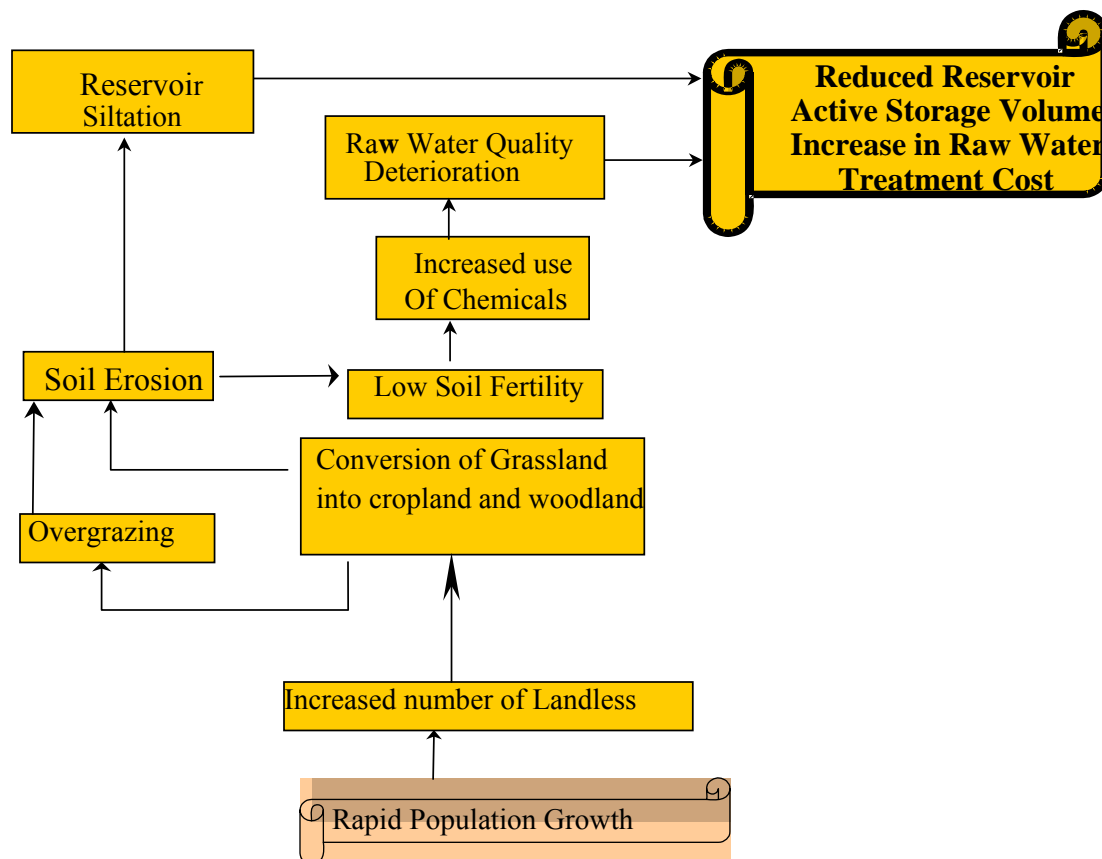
Reservoir Siltation

Raw Water Quality Deterioration

Reduced Reservoir Active Storage Volume Increase in Raw Water Treatment Cost

Increased use Of Chemicals

Soil Erosion

Low Soil Fertility

Conversion of Grassland into cropland and woodland

Overgrazing

Increased number of Landless

Rapid Population Growth